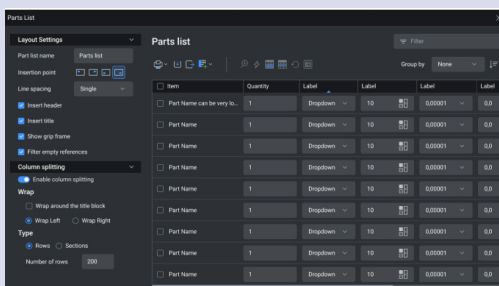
Parts List

Layout Settings
Part list name | Parts list
Insertion point
Line spacing | Single
Insert header
Insert title
Show grip frame
Filter empty references
Column splitting
Enable column splitting
Wrap
Wrap around the title block
Wrap Left
Wrap Right
Type
Rows
Sections
Number of rows | 200

Parts list

Filter

Group by | None

| Item | Quantity | Label | Label | Label | Label |
|---|---|---|---|---|---|
| Part Name can be very lo... | 1 | Dropdown | 10 | 0,00001 | 0,0 |
| Part Name | 1 | Dropdown | 10 | 0,00001 | 0,0 |
| Part Name | 1 | Dropdown | 10 | 0,00001 | 0,0 |
| Part Name | 1 | Dropdown | 10 | 0,00001 | 0,0 |
| Part Name | 1 | Dropdown | 10 | 0,00001 | 0,0 |
| Part Name | 1 | Dropdown | 10 | 0,00001 | 0,0 |
| Part Name | 1 | Dropdown | 10 | 0,00001 | 0,0 |
| Part Name | 1 | Dropdown | 10 | 0,00001 | 0,0 |
| Part Name | 1 | Dropdown | 10 | 0,00001 | 0,0 |